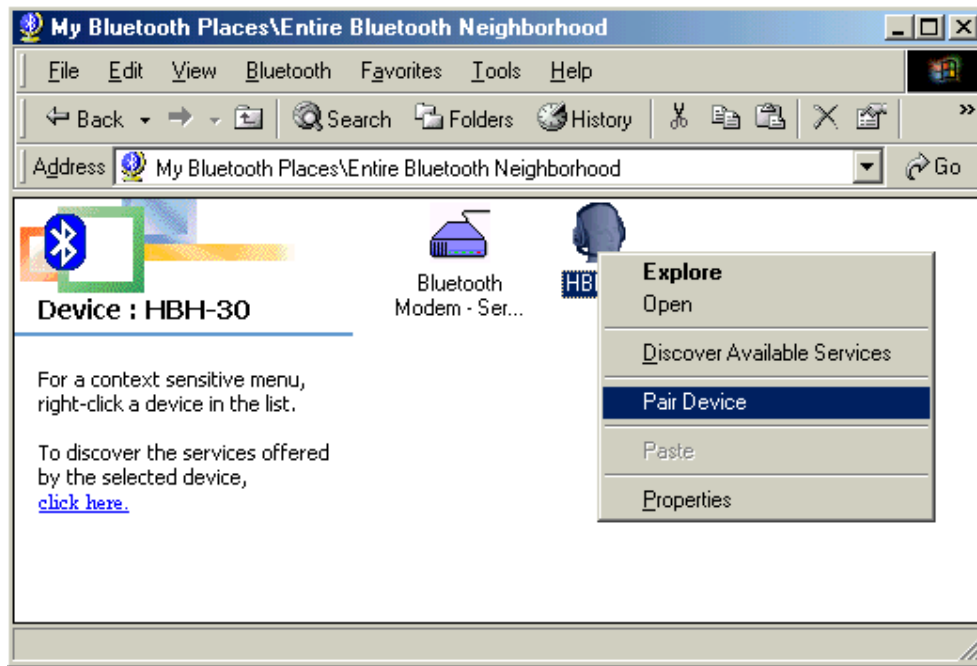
My Bluetooth Places\Entire Bluetooth Neighborhood

File Edit View Bluetooth Favorites Tools Help

Back Search Folders History

Address My Bluetooth Places\Entire Bluetooth Neighborhood Go

Device : HBH-30

For a context sensitive menu, right-click a device in the list.

To discover the services offered by the selected device, click here.

Bluetooth Modem - Ser...

HB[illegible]

Explore
Open
Discover Available Services
Pair Device
Paste
Properties